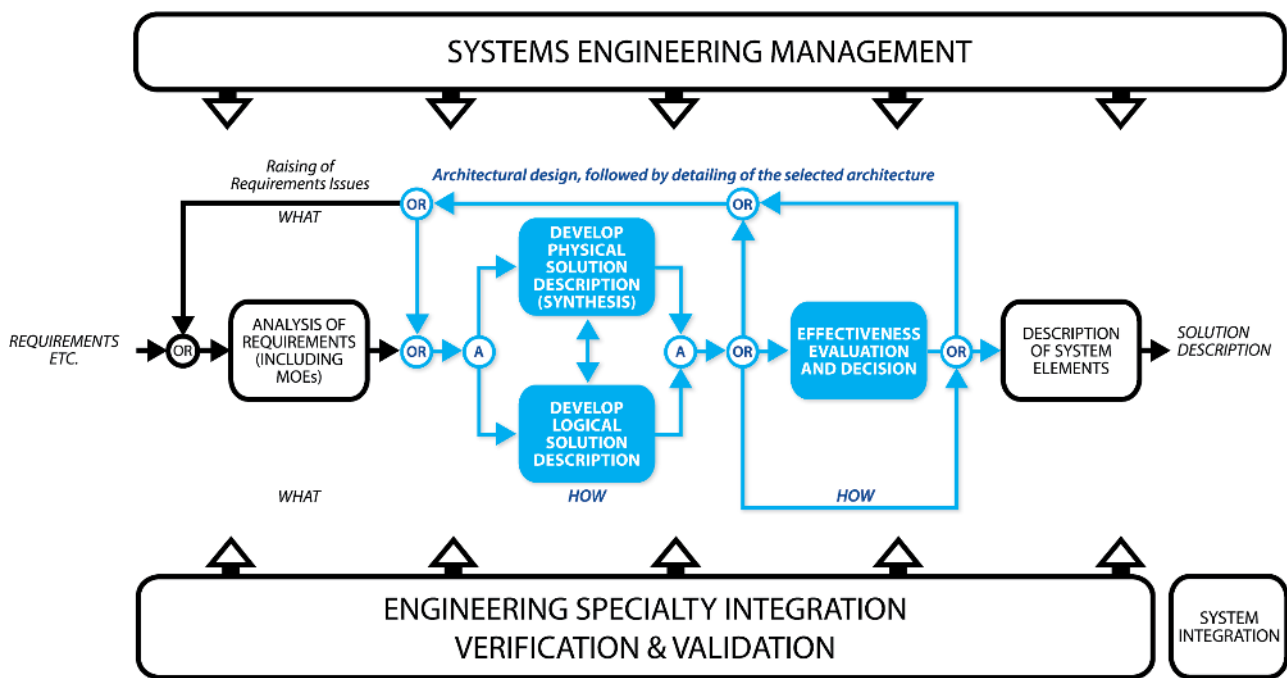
SYSTEMS ENGINEERING MANAGEMENT

Raising of Requirements Issues

WHAT

Architectural design, followed by detailing of the selected architecture

OR

OR

DEVELOP PHYSICAL SOLUTION DESCRIPTION (SYNTHESIS)

REQUIREMENTS ETC.

OR

ANALYSIS OF REQUIREMENTS (INCLUDING MOEs)

OR

A

A

OR

EFFECTIVENESS EVALUATION AND DECISION

OR

DESCRIPTION OF SYSTEM ELEMENTS

SOLUTION DESCRIPTION

DEVELOP LOGICAL SOLUTION DESCRIPTION

WHAT

HOW

HOW

ENGINEERING SPECIALTY INTEGRATION VERIFICATION & VALIDATION

SYSTEM INTEGRATION